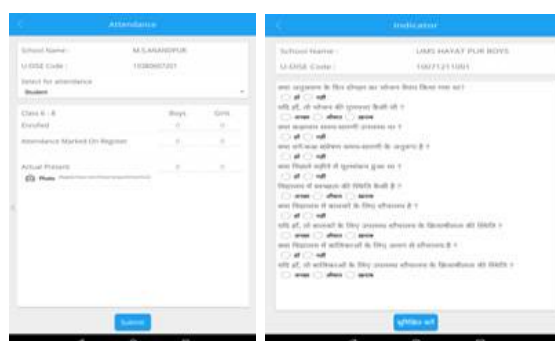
Attendance

School Name : M.S.ANANDPUR

U-DISE Code : 1036060101

Select for attendance

Student

Class 6 - 8 Boys Girls

Enrolled

Attendance Marked On Register

Actual Present

Photo

Submit

Indicator

School Name : UMS HAYAT PUR BOYS

U-DISE Code : 10071211001

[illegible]
हाँ नहीं
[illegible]
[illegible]
हाँ नहीं
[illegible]
हाँ नहीं
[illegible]
हाँ नहीं
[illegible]
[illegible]
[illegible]
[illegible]
हाँ नहीं
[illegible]

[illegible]